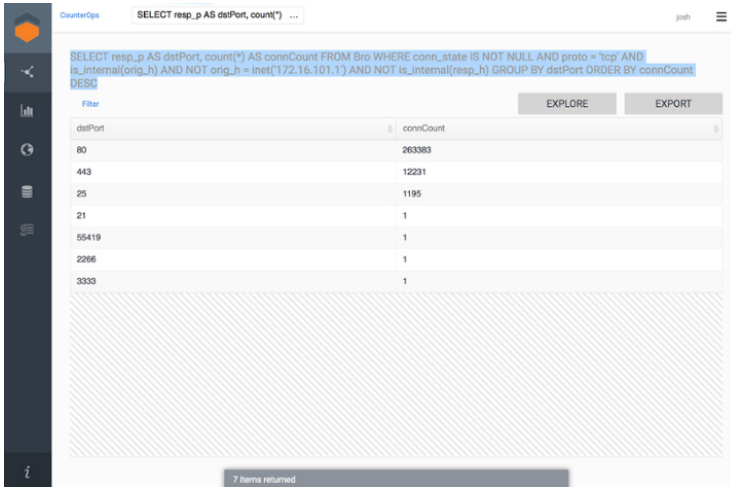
CounterOps

SELECT resp_p AS dstPort, count(*) ...

josh

SELECT resp_p AS dstPort, count(*) AS connCount FROM Bro WHERE conn_state IS NOT NULL AND proto = 'tcp' AND is_internal(orig_h) AND NOT orig_h = inet('172.16.101.1') AND NOT is_internal(resp_h) GROUP BY dstPort ORDER BY connCount DESC

Filter

EXPLORE

EXPORT

| dstPort | connCount |
|---|---|
| 80 | 263383 |
| 443 | 12231 |
| 25 | 1195 |
| 21 | 1 |
| 55419 | 1 |
| 2266 | 1 |
| 3333 | 1 |

7 items returned

i